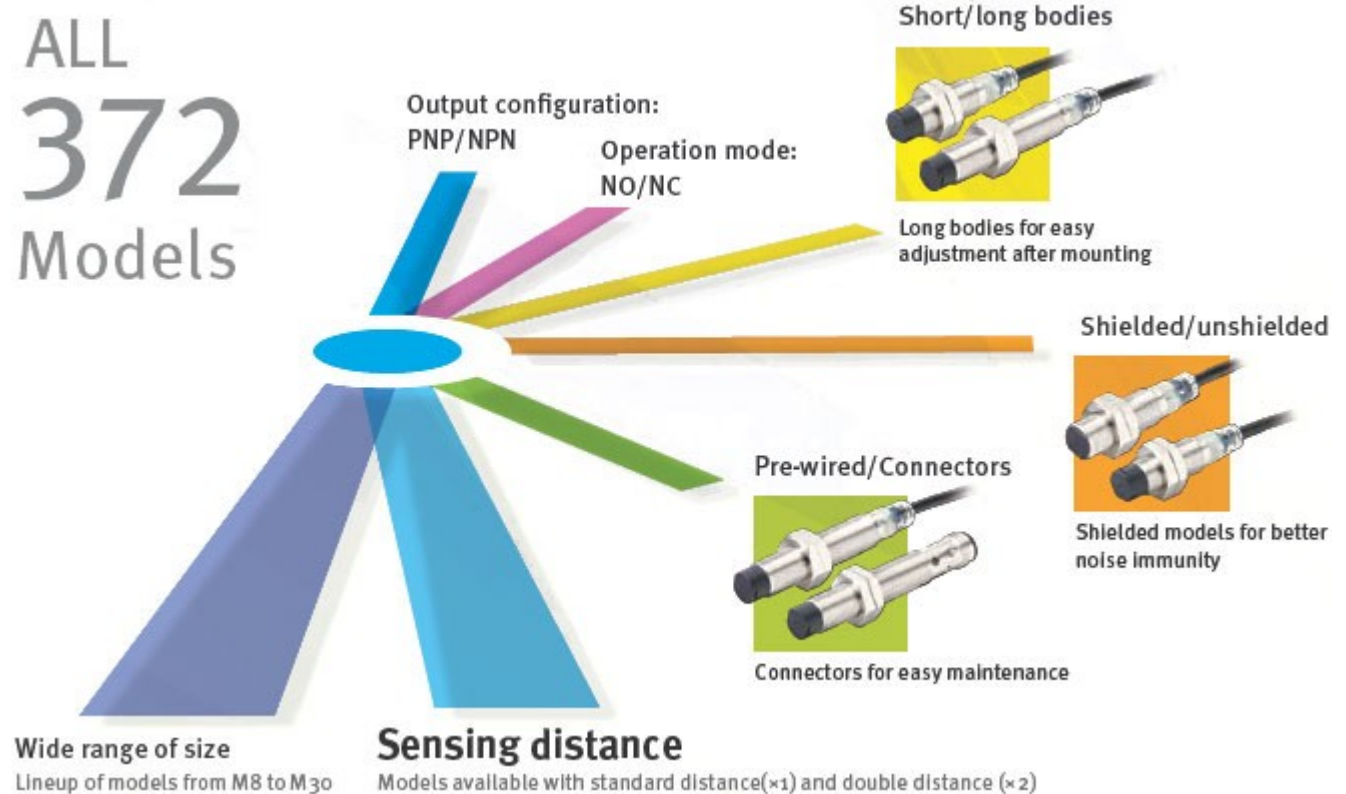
ALL
372
Models

Output configuration:
PNP/NPN

Operation mode:
NO/NC

Short/long bodies

Long bodies for easy adjustment after mounting

Shielded/unshielded

Shielded models for better noise immunity

Pre-wired/Connectors

Connectors for easy maintenance

Wide range of size
Lineup of models from M8 to M30

Sensing distance
Models available with standard distance(×1) and double distance (×2)